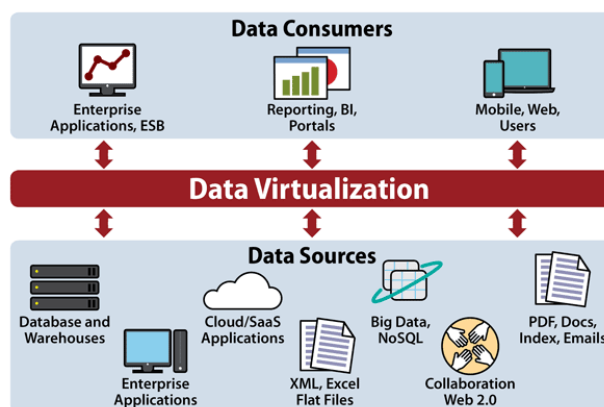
Data Consumers

Enterprise Applications, ESB

Reporting, BI, Portals

Mobile, Web, Users

Data Virtualization

Data Sources

Database and Warehouses

Enterprise Applications

Cloud/SaaS Applications

XML, Excel Flat Files

Big Data, NoSQL

Collaboration Web 2.0

PDF, Docs, Index, Emails